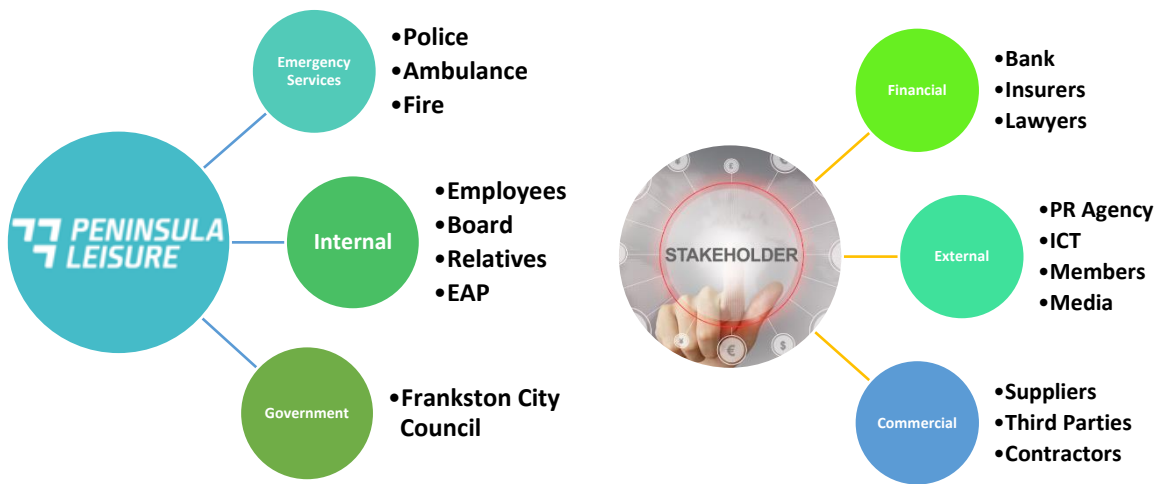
PENINSULA LEISURE

Emergency Services
•Police
•Ambulance
•Fire

Internal
•Employees
•Board
•Relatives
•EAP

Government
•Frankston City Council

STAKEHOLDER

Financial
•Bank
•Insurers
•Lawyers

External
•PR Agency
•ICT
•Members
•Media

Commercial
•Suppliers
•Third Parties
•Contractors